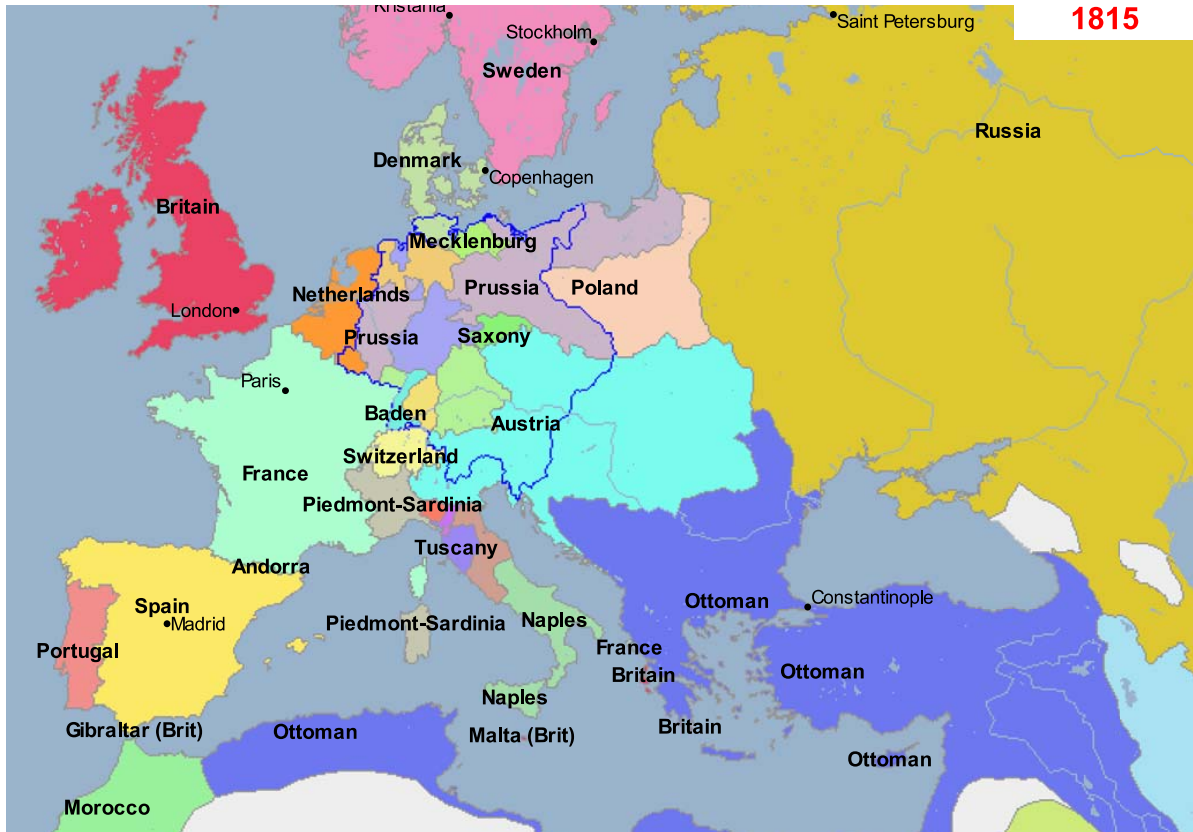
Kristania
Stockholm
Saint Petersburg
1815
Sweden
Russia
Denmark
Copenhagen
Britain
Mecklenburg
Prussia
Poland
Netherlands
London
Prussia
Saxony
Paris
Baden
Austria
Switzerland
France
Piedmont-Sardinia
Tuscany
Andorra
Spain
Madrid
Ottoman
Constantinople
Piedmont-Sardinia
Naples
Portugal
France
Britain
Ottoman
Naples
Gibraltar (Brit)
Ottoman
Malta (Brit)
Britain
Ottoman
Morocco